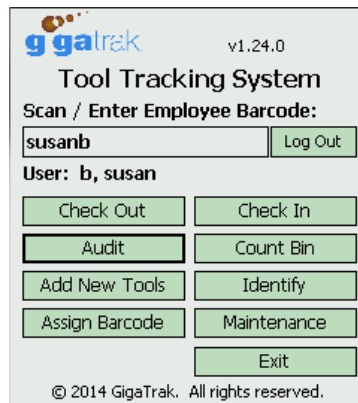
gigatrak v1.24.0

Tool Tracking System

Scan / Enter Employee Barcode:

susanb

Log Out

User: b, susan

Check Out

Check In

Audit

Count Bin

Add New Tools

Identify

Assign Barcode

Maintenance

Exit

© 2014 GigaTrak. All rights reserved.